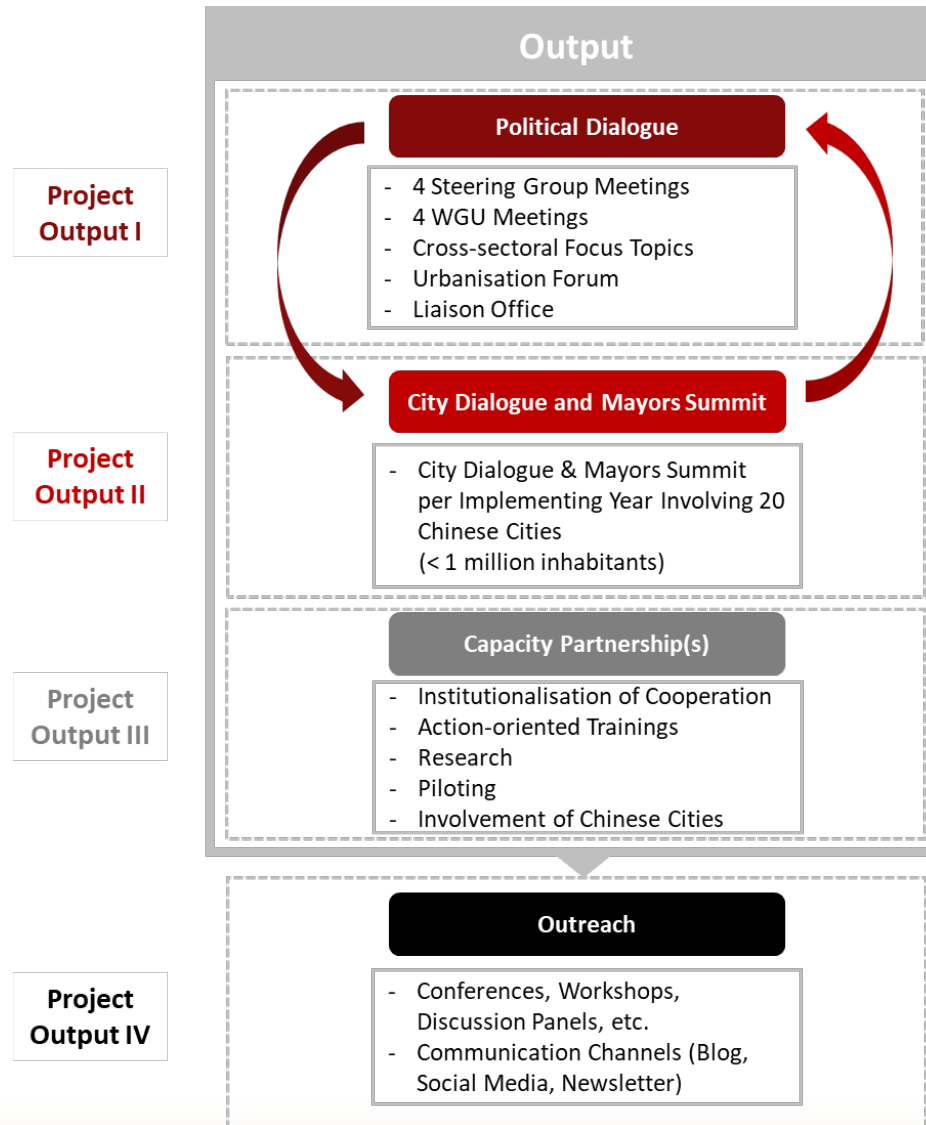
Output

Project Output I

Political Dialogue

- 4 Steering Group Meetings
- 4 WGU Meetings
- Cross-sectoral Focus Topics
- Urbanisation Forum
- Liaison Office

Project Output II

City Dialogue and Mayors Summit

- City Dialogue & Mayors Summit per Implementing Year Involving 20 Chinese Cities (< 1 million inhabitants)

Project Output III

Capacity Partnership(s)

- Institutionalisation of Cooperation
- Action-oriented Trainings
- Research
- Piloting
- Involvement of Chinese Cities

Project Output IV

Outreach

- Conferences, Workshops, Discussion Panels, etc.
- Communication Channels (Blog, Social Media, Newsletter)